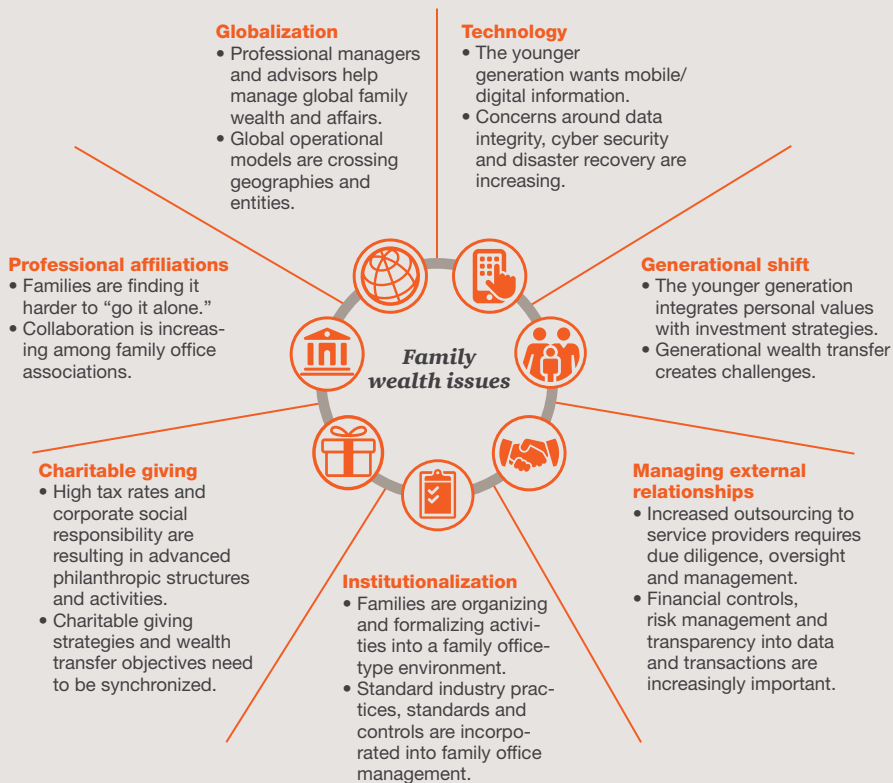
Globalization
• Professional managers and advisors help manage global family wealth and affairs.
• Global operational models are crossing geographies and entities.

Technology
• The younger generation wants mobile/ digital information.
• Concerns around data integrity, cyber security and disaster recovery are increasing.

Professional affiliations
• Families are finding it harder to "go it alone."
• Collaboration is increasing among family office associations.

Family wealth issues

Generational shift
• The younger generation integrates personal values with investment strategies.
• Generational wealth transfer creates challenges.

Charitable giving
• High tax rates and corporate social responsibility are resulting in advanced philanthropic structures and activities.
• Charitable giving strategies and wealth transfer objectives need to be synchronized.

Managing external relationships
• Increased outsourcing to service providers requires due diligence, oversight and management.
• Financial controls, risk management and transparency into data and transactions are increasingly important.

Institutionalization
• Families are organizing and formalizing activities into a family office-type environment.
• Standard industry practices, standards and controls are incorporated into family office management.